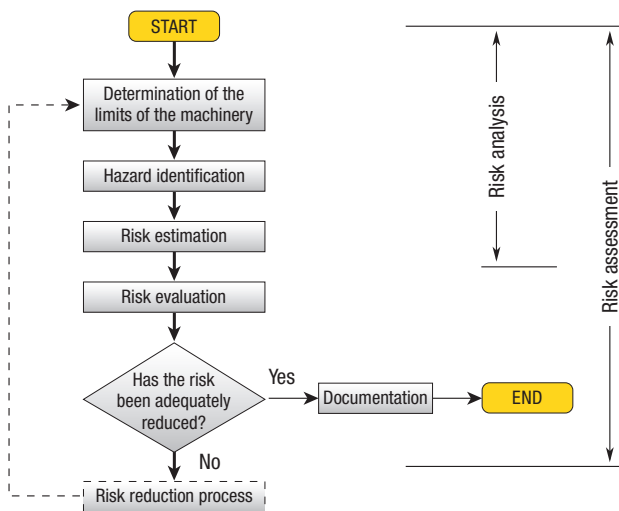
START

Determination of the limits of the machinery

Hazard identification

Risk estimation

Risk evaluation

Has the risk been adequately reduced?

Yes

Documentation

END

No

Risk reduction process

Risk analysis

Risk assessment